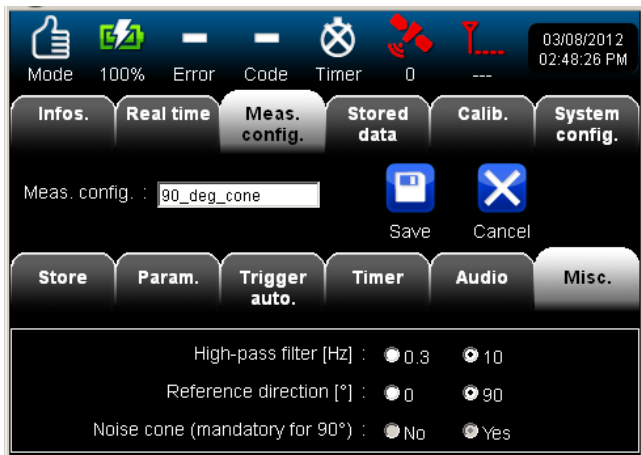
Mode 100% Error Code Timer 0 --- 03/08/2012 02:48:26 PM

Infos. Real time Meas. config. Stored data Calib. System config.

Meas. config. : 90_deg_cone

Save Cancel

Store Param. Trigger auto. Timer Audio Misc.

High-pass filter [Hz] : 0.3 10

Reference direction [°] : 0 90

Noise cone (mandatory for 90°) : No Yes